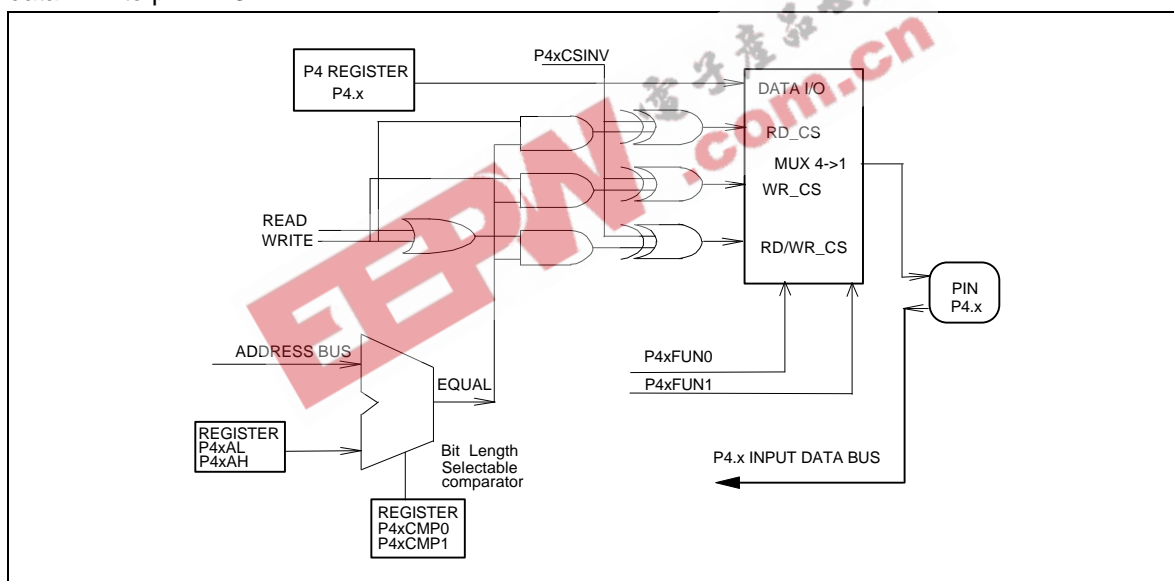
P4 REGISTER
P4.x

P4xCSINV

DATA I/O

RD_CS

MUX 4->1

WR_CS

RD/WR_CS

READ
WRITE

PIN
P4.x

ADDRESS BUS

EQUAL

P4xFUN0

P4xFUN1

REGISTER
P4xAL
P4xAH

Bit Length
Selectable
comparator

P4.x INPUT DATA BUS

REGISTER
P4xCMP0
P4xCMP1

EEPW .com.cn